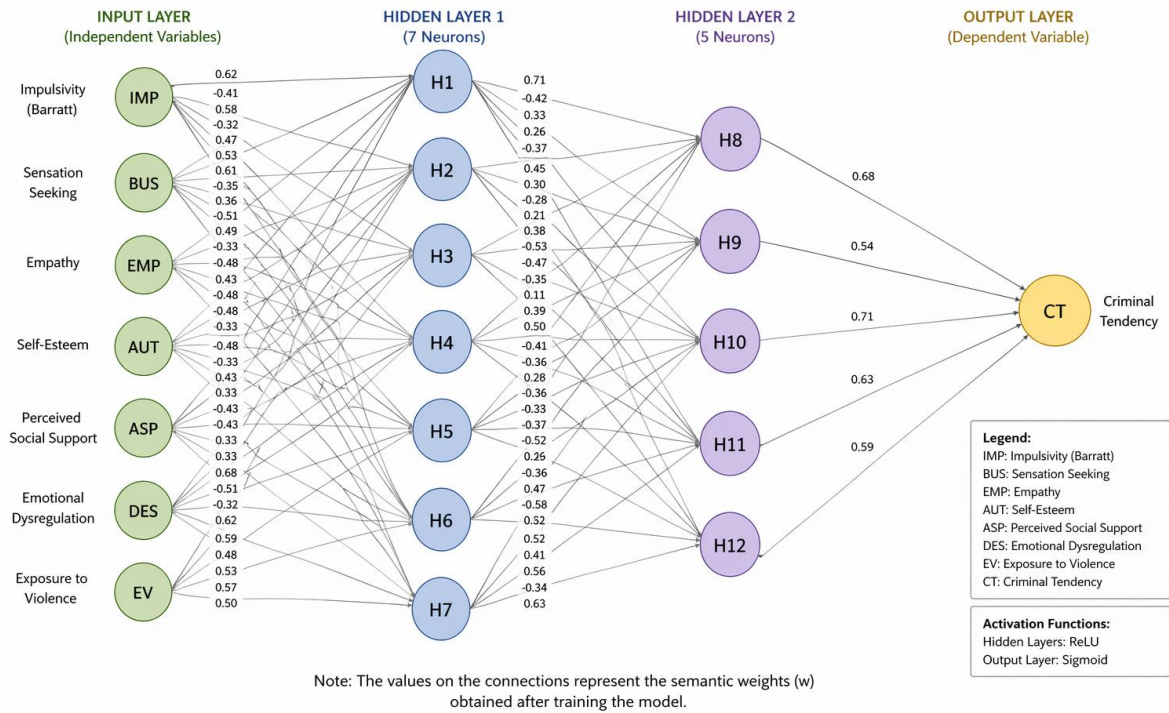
INPUT LAYER
(Independent Variables)

HIDDEN LAYER 1
(7 Neurons)

HIDDEN LAYER 2
(5 Neurons)

OUTPUT LAYER
(Dependent Variable)

Impulsivity (Barratt)
IMP

Sensation Seeking
BUS

Empathy
EMP

Self-Esteem
AUT

Perceived Social Support
ASP

Emotional Dysregulation
DES

Exposure to Violence
EV

0.62
-0.41
0.58
-0.32
0.47
0.53
0.61
-0.35
0.36
-0.51
0.49
-0.33
-0.48
0.43
-0.48
-0.48
-0.33
-0.48
-0.33
0.43
0.33
-0.43
-0.43
0.33
0.33
0.68
-0.51
-0.32
0.62
0.59
0.48
0.53
0.57
0.50

H1
H2
H3
H4
H5
H6
H7

0.71
-0.42
0.33
0.26
-0.37
0.45
0.30
-0.28
0.21
0.38
-0.53
-0.47
-0.35
0.11
0.39
0.50
-0.41
-0.36
0.28
-0.36
-0.33
-0.37
-0.52
0.26
-0.36
0.47
-0.58
0.52
0.52
0.41
0.56
-0.34
0.63

H8
H9
H10
H11
H12

0.68
0.54
0.71
0.63
0.59

CT
Criminal Tendency

Legend:
IMP: Impulsivity (Barratt)
BUS: Sensation Seeking
EMP: Empathy
AUT: Self-Esteem
ASP: Perceived Social Support
DES: Emotional Dysregulation
EV: Exposure to Violence
CT: Criminal Tendency

Activation Functions:
Hidden Layers: ReLU
Output Layer: Sigmoid

Note: The values on the connections represent the semantic weights (w) obtained after training the model.